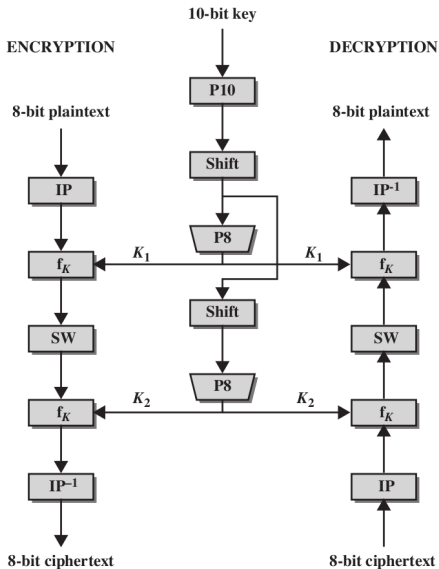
10-bit key

ENCRYPTION

DECRYPTION

8-bit plaintext

8-bit plaintext

P10

Shift

IP

$IP^{-1}$

P8

$f_K$

$K_1$

$K_1$

$f_K$

Shift

SW

SW

P8

$f_K$

$K_2$

$K_2$

$f_K$

$IP^{-1}$

IP

8-bit ciphertext

8-bit ciphertext